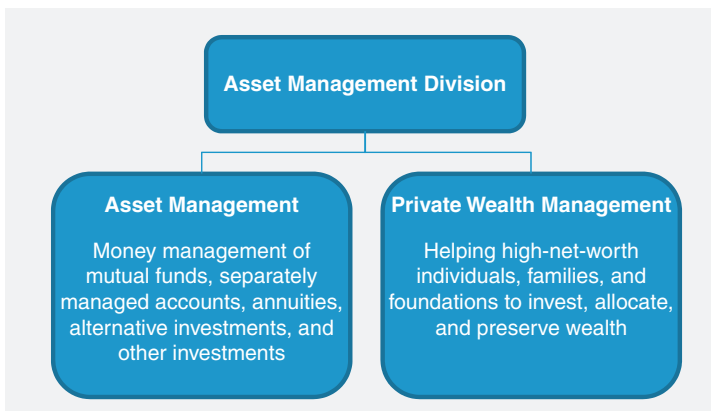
Asset Management Division

Asset Management

Money management of mutual funds, separately managed accounts, annuities, alternative investments, and other investments

Private Wealth Management

Helping high-net-worth individuals, families, and foundations to invest, allocate, and preserve wealth